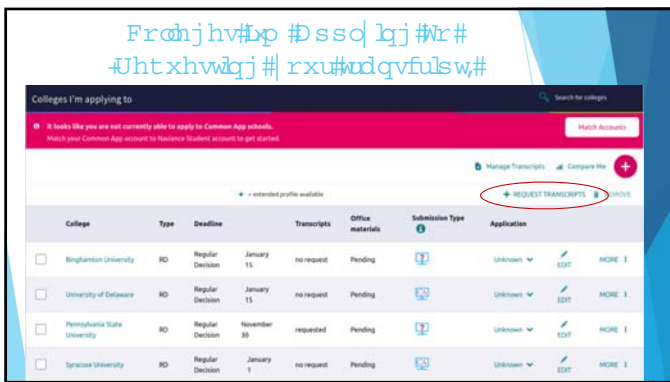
Frohjhv#Lp#Dssoblqj#Wr#
+Uhtxhvwlqj#|rxu#wudqvfulsw,#

Colleges I'm applying to

Search for colleges

It looks like you are not currently able to apply to Common App schools.
Match your Common App account to Naviance Student account to get started.

Match Accounts

Manage Transcripts

Compare Me

+

+ = extended profile available

+ REQUEST TRANSCRIPTS

REMOVE

| | College | Type | Deadline | | Transcripts | Office materials | Submission Type | Application | | |
|---|---|---|---|---|---|---|---|---|---|---|
| | Binghamton University | RD | Regular Decision | January 15 | no request | Pending | | Unknown | EDIT | MORE |
| | University of Delaware | RD | Regular Decision | January 15 | no request | Pending | | Unknown | EDIT | MORE |
| | Pennsylvania State University | RD | Regular Decision | November 30 | requested | Pending | | Unknown | EDIT | MORE |
| | Syracuse University | RD | Regular Decision | January 1 | no request | Pending | | Unknown | EDIT | MORE |